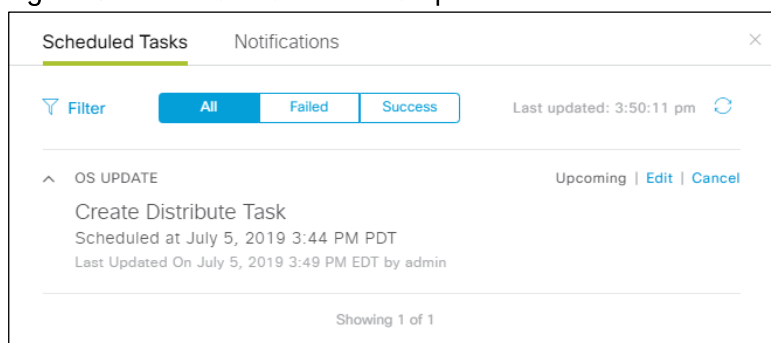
Scheduled Tasks Notifications

Filter All Failed Success Last updated: 3:50:11 pm

OS UPDATE Upcoming | Edit | Cancel

Create Distribute Task

Scheduled at July 5, 2019 3:44 PM PDT

Last Updated On July 5, 2019 3:49 PM EDT by admin

Showing 1 of 1